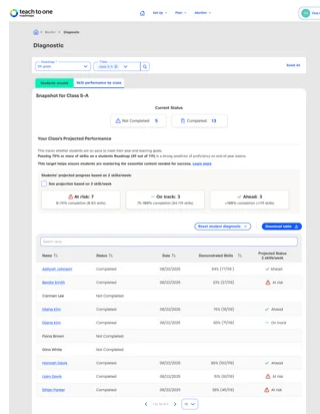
teach to one

Set Up · Plan · Monitor ·

Monitor > Diagnostic

Diagnostic

Roadmap
6th grade

Class
class 6-A

Email All

Students (Grade) | Skill performance by class

Snapshot for Class 6-A

Current Status

Not Completed 5 | Completed 13

Your Class's Projected Performance

This report whether students are on pace to meet their year-end learning goals. Passing 75% or more of skills on a students Roadmap (61 out of 175) is a strong predictor of proficiency on end-of-year exams. This target helps ensure students are mastering the essential content needed for success. Learn more

Students' projected progress based on 3 skills/week

See projected based on 2 skills/week

At risk: 7
0-74% completion (6-47 skills)

On track: 3
75-99% completion (54-115 skills)

Ahead: 3
≥100% completion (>115 skills)

Reset student diagnostic | Download table

Search entry

| Name | Status | Date | Demonstrated Skills | Projected Status 3 skills/week |
|---|---|---|---|---|
| Aaliyah Johnson | Completed | 08/22/2026 | 85% (11/74) | Ahead |
| Bertie Smith | Completed | 08/22/2026 | 43% (37/74) | At risk |
| Carmen Lee | Not Completed | | | |
| Diana Kim | Completed | 08/22/2026 | 76% (56/74) | At risk |
| Diana Kim | Completed | 08/22/2026 | 84% (62/74) | On track |
| Fiona Brown | Not Completed | | | |
| Gina White | Not Completed | | | |
| Hannah Davis | Completed | 08/22/2026 | 86% (64/74) | Ahead |
| Liam Davis | Completed | 08/22/2026 | 15% (11/74) | At risk |
| Ethan Parker | Completed | 08/22/2026 | 65% (48/74) | At risk |

1 to 10 of 13 | 10